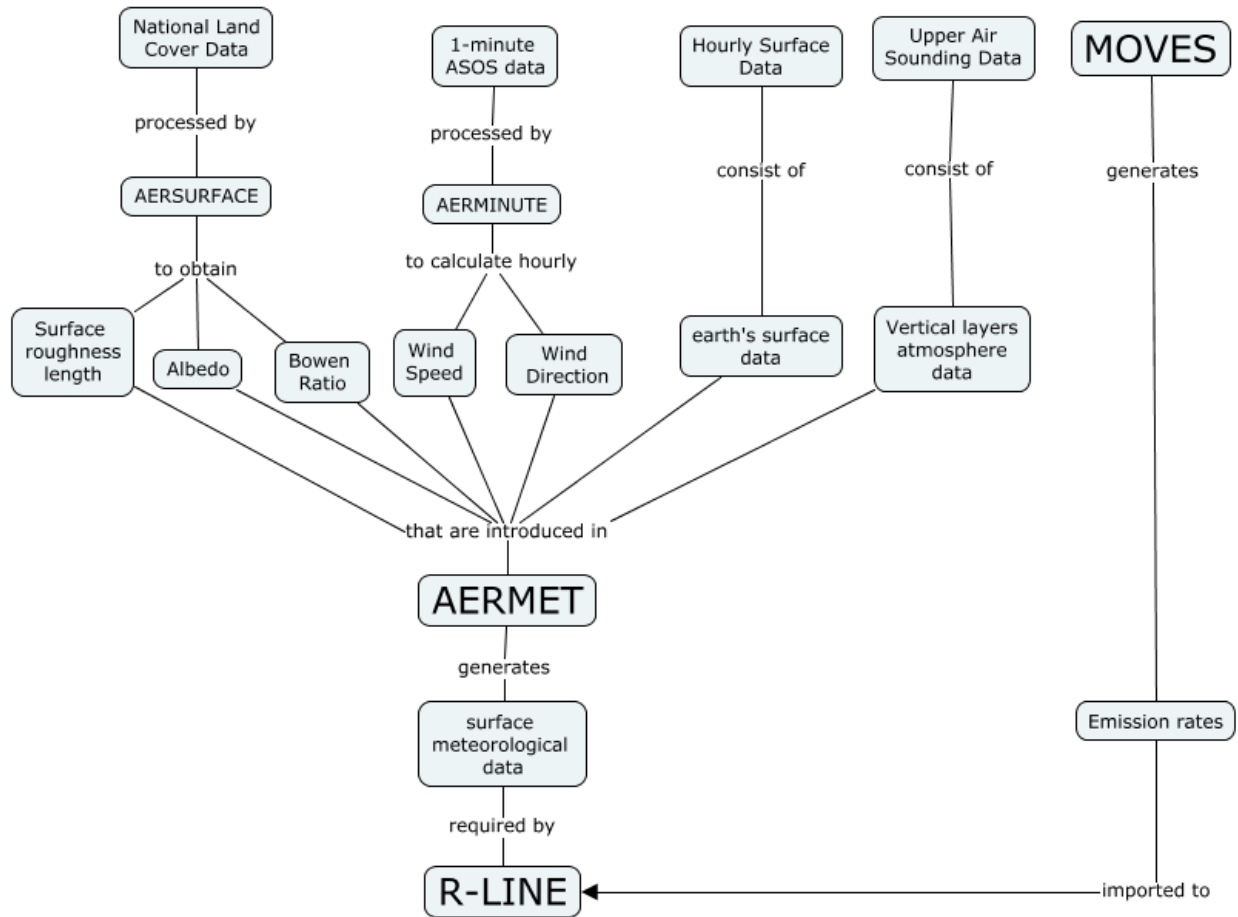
National Land Cover Data

processed by

AERSURFACE

to obtain

Surface roughness length

Albedo

Bowen Ratio

1-minute ASOS data

processed by

AERMINUTE

to calculate hourly

Wind Speed

Wind Direction

Hourly Surface Data

consist of

earth's surface data

Upper Air Sounding Data

consist of

Vertical layers atmosphere data

MOVES

generates

Emission rates

that are introduced in

AERMET

generates

surface meteorological data

required by

R-LINE

imported to